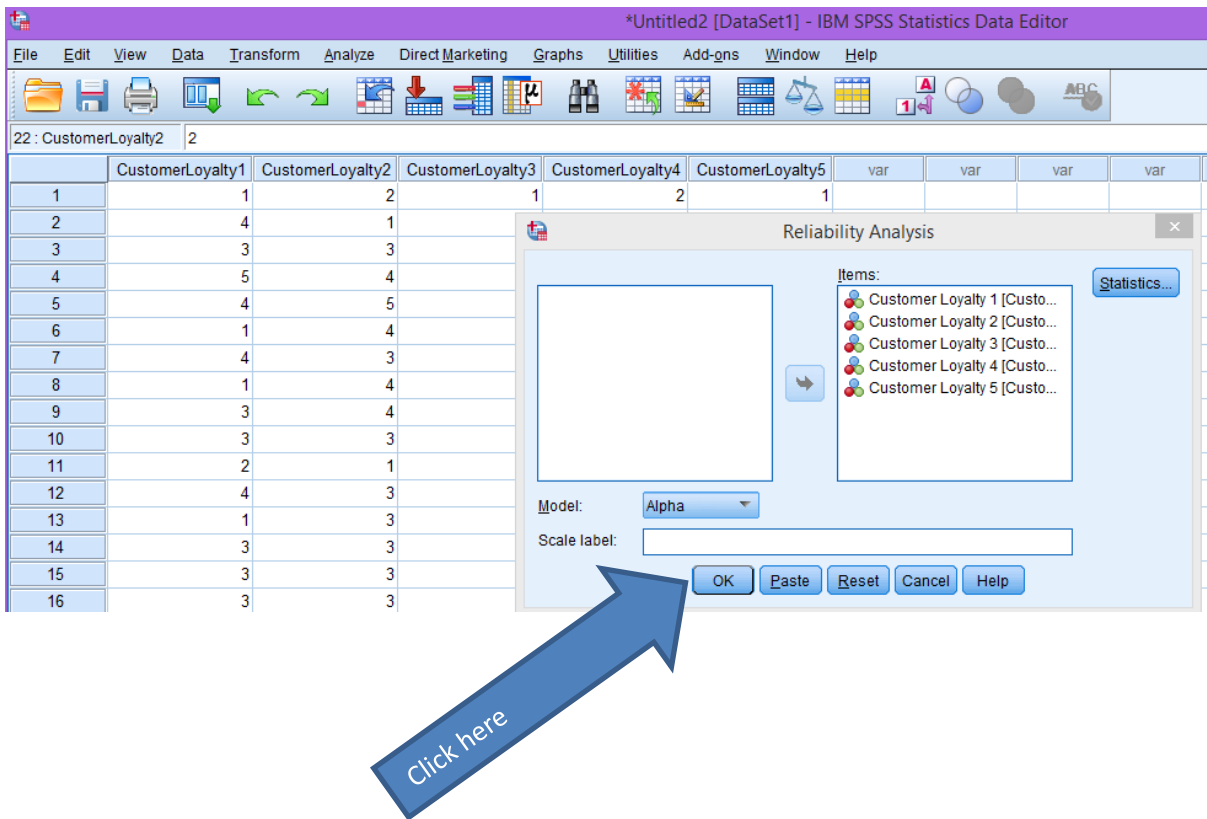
*Untitled2 [DataSet1] - IBM SPSS Statistics Data Editor

File Edit View Data Transform Analyze Direct Marketing Graphs Utilities Add-ons Window Help

22 : CustomerLoyalty2 2

| | CustomerLoyalty1 | CustomerLoyalty2 | CustomerLoyalty3 | CustomerLoyalty4 | CustomerLoyalty5 | var | var | var | var |
|---|---|---|---|---|---|---|---|---|---|
| 1 | 1 | 2 | 1 | 2 | 1 | | | | |
| 2 | 4 | 1 | | | | | | | |
| 3 | 3 | 3 | | | | | | | |
| 4 | 5 | 4 | | | | | | | |
| 5 | 4 | 5 | | | | | | | |
| 6 | 1 | 4 | | | | | | | |
| 7 | 4 | 3 | | | | | | | |
| 8 | 1 | 4 | | | | | | | |
| 9 | 3 | 4 | | | | | | | |
| 10 | 3 | 3 | | | | | | | |
| 11 | 2 | 1 | | | | | | | |
| 12 | 4 | 3 | | | | | | | |
| 13 | 1 | 3 | | | | | | | |
| 14 | 3 | 3 | | | | | | | |
| 15 | 3 | 3 | | | | | | | |
| 16 | 3 | 3 | | | | | | | |

Reliability Analysis

Items:
Customer Loyalty 1 [Custo...
Customer Loyalty 2 [Custo...
Customer Loyalty 3 [Custo...
Customer Loyalty 4 [Custo...
Customer Loyalty 5 [Custo...

Statistics...

Model: Alpha

Scale label:

OK Paste Reset Cancel Help

Click here